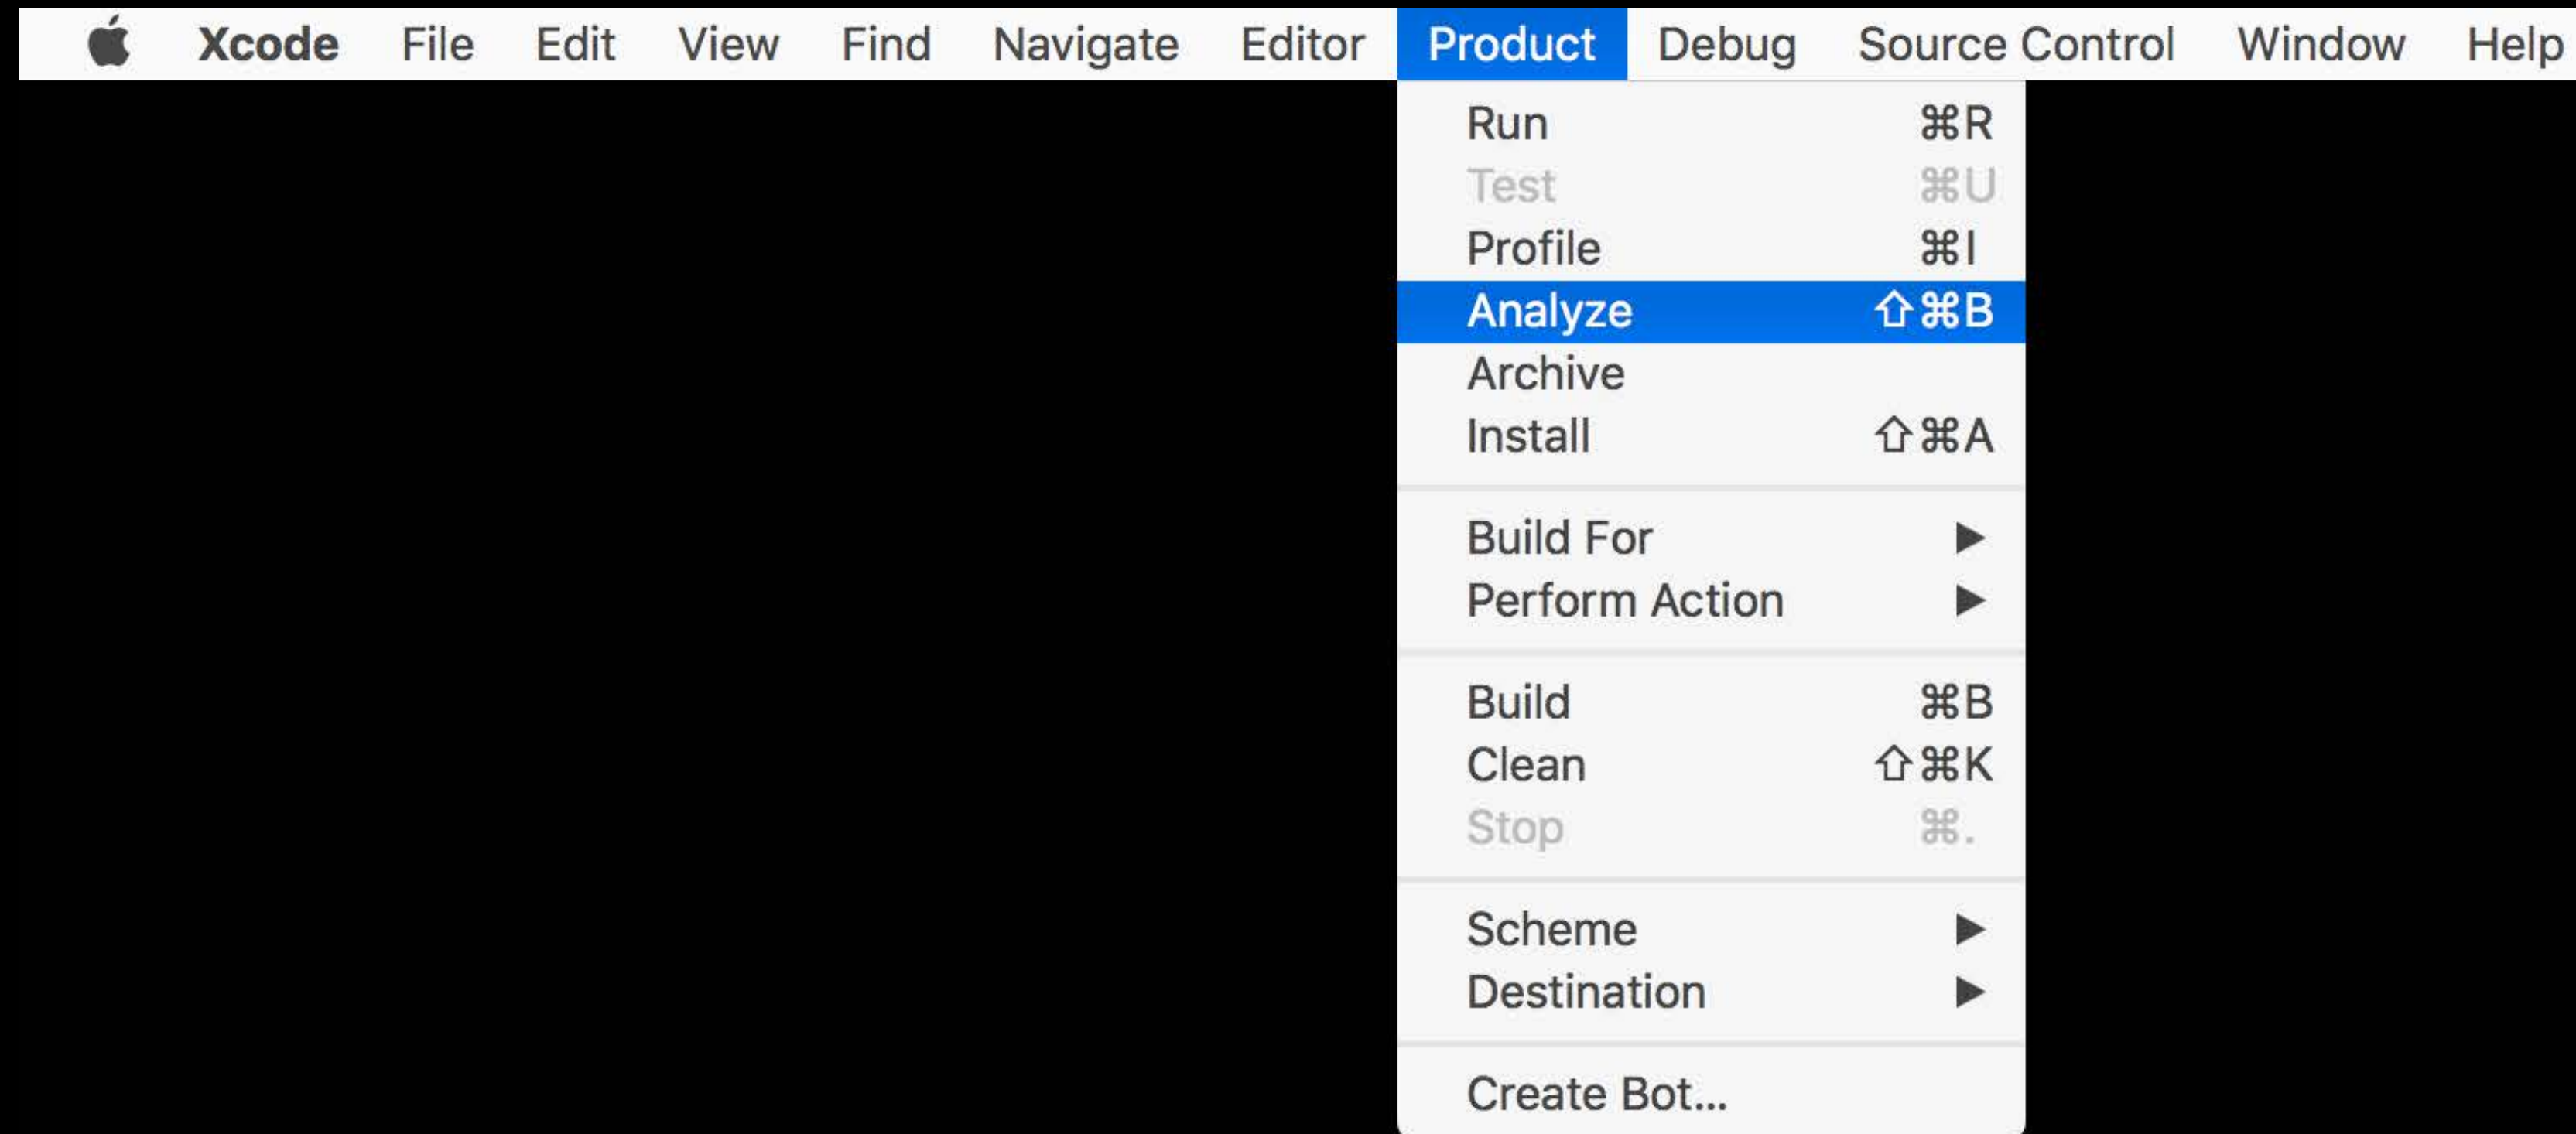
Xcode File Edit View Find Navigate Editor Product Debug Source Control Window Help

Run ⌘R
Test ⌘U
Profile ⌘I
Analyze ⇧⌘B
Archive
Install ⇧⌘A

Build For ▶
Perform Action ▶

Build ⌘B
Clean ⇧⌘K
Stop ⌘.

Scheme ▶
Destination ▶

Create Bot...